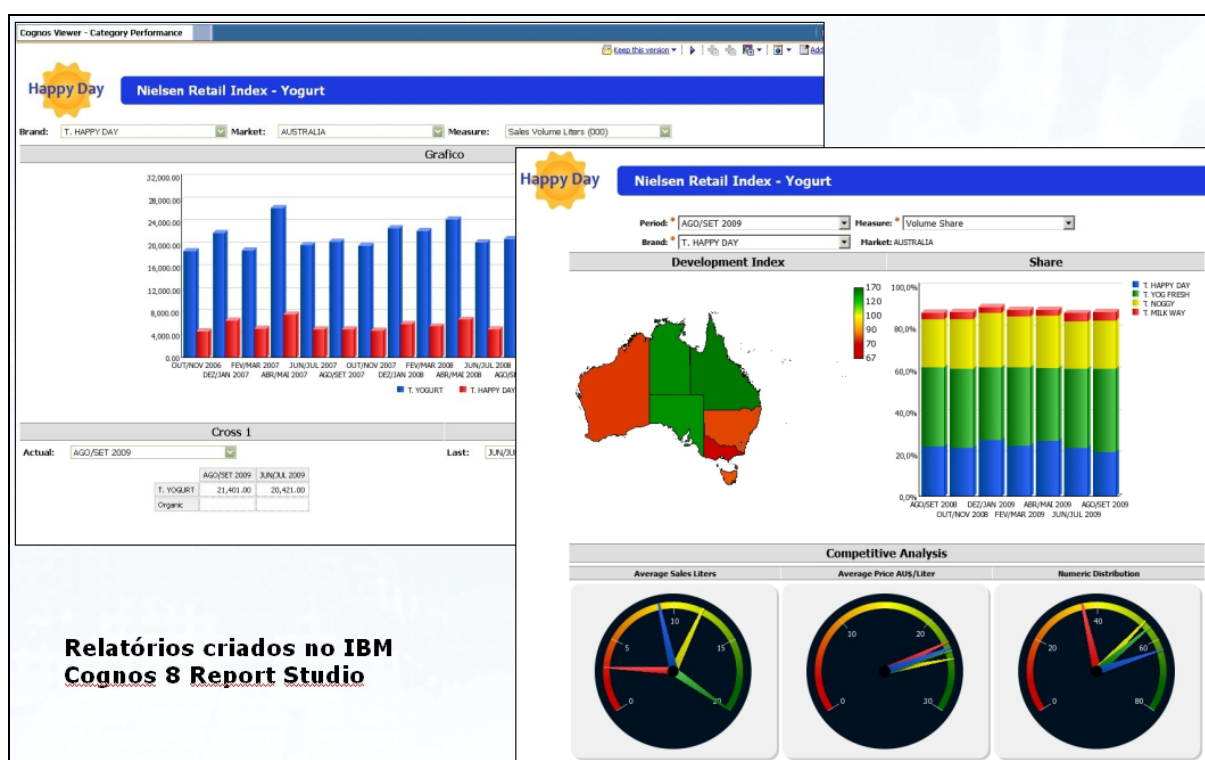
Cognos Viewer - Category Performance

Keep this version

Add

Happy Day

Nielsen Retail Index - Yogurt

Brand: T. HAPPY DAY Market: AUSTRALIA Measure: Sales Volume Liters (000)

Grafico

32,000.00
28,000.00
24,000.00
20,000.00
16,000.00
12,000.00
8,000.00
4,000.00
0.00

OUT/NOV 2006 FEV/MAR 2007 JUN/JUL 2007 OUT/NOV 2007 FEV/MAR 2008 JUN/JUL 2008
DEZ/JAN 2007 ABR/MAI 2007 AGO/SET 2007 DEZ/JAN 2008 ABR/MAI 2008

T. YOGURT T. HAPPY DAY

Cross 1

Actual: AGO/SET 2009

Last: JUN/JU

| | AGO/SET 2009 | JUN/JUL 2009 |
|---|---|---|
| T. YOGURT | 21,401.00 | 20,421.00 |
| Organic | | |

Happy Day

Nielsen Retail Index - Yogurt

Period: * AGO/SET 2009 Measure: * Volume Share
Brand: * T. HAPPY DAY Market: AUSTRALIA

Development Index

Share

170
120
100
90
70
67

100,0%
80,0%
60,0%
40,0%
20,0%
0,0%

T. HAPPY DAY
T. YOG FRESH
T. NOGGY
T. MILK WAY

AGO/SET 2008 DEZ/JAN 2009 ABR/MAI 2009 AGO/SET 2009
OUT/NOV 2008 FEV/MAR 2009 JUN/JUL 2009

Competitive Analysis

Average Sales Liters

Average Price AU$/Liter

Numeric Distribution

0 5 10 15 20

0 10 20 30

0 20 40 60 80

Relatórios criados no IBM Cognos 8 Report Studio